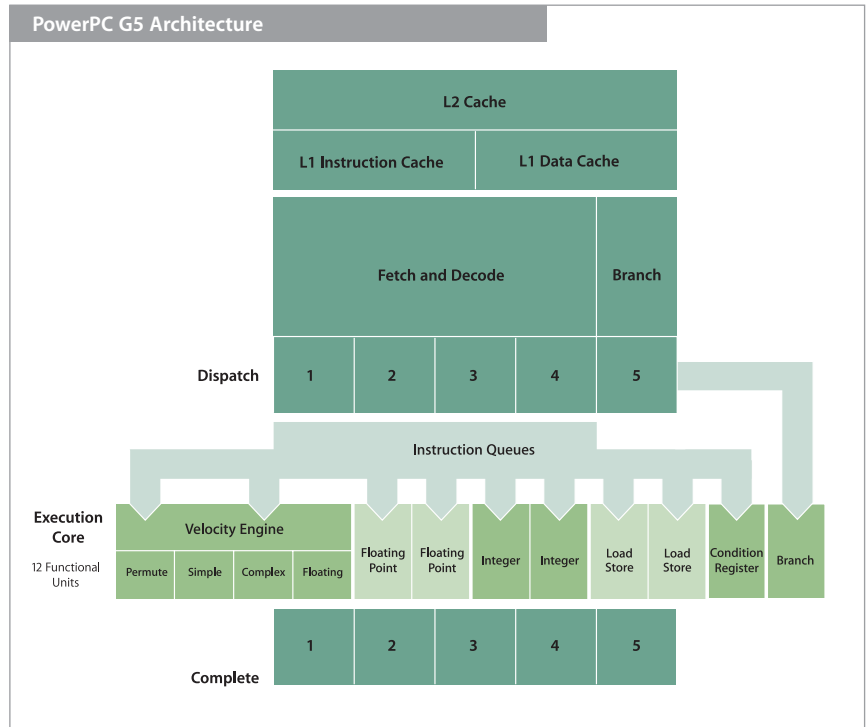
PowerPC G5 Architecture

L2 Cache

L1 Instruction Cache

L1 Data Cache

Fetch and Decode

Branch

Dispatch

1

2

3

4

5

Instruction Queues

Execution Core

12 Functional Units

Velocity Engine

Permute

Simple

Complex

Floating

Floating Point

Floating Point

Integer

Integer

Load Store

Load Store

Condition Register

Branch

1

2

3

4

5

Complete